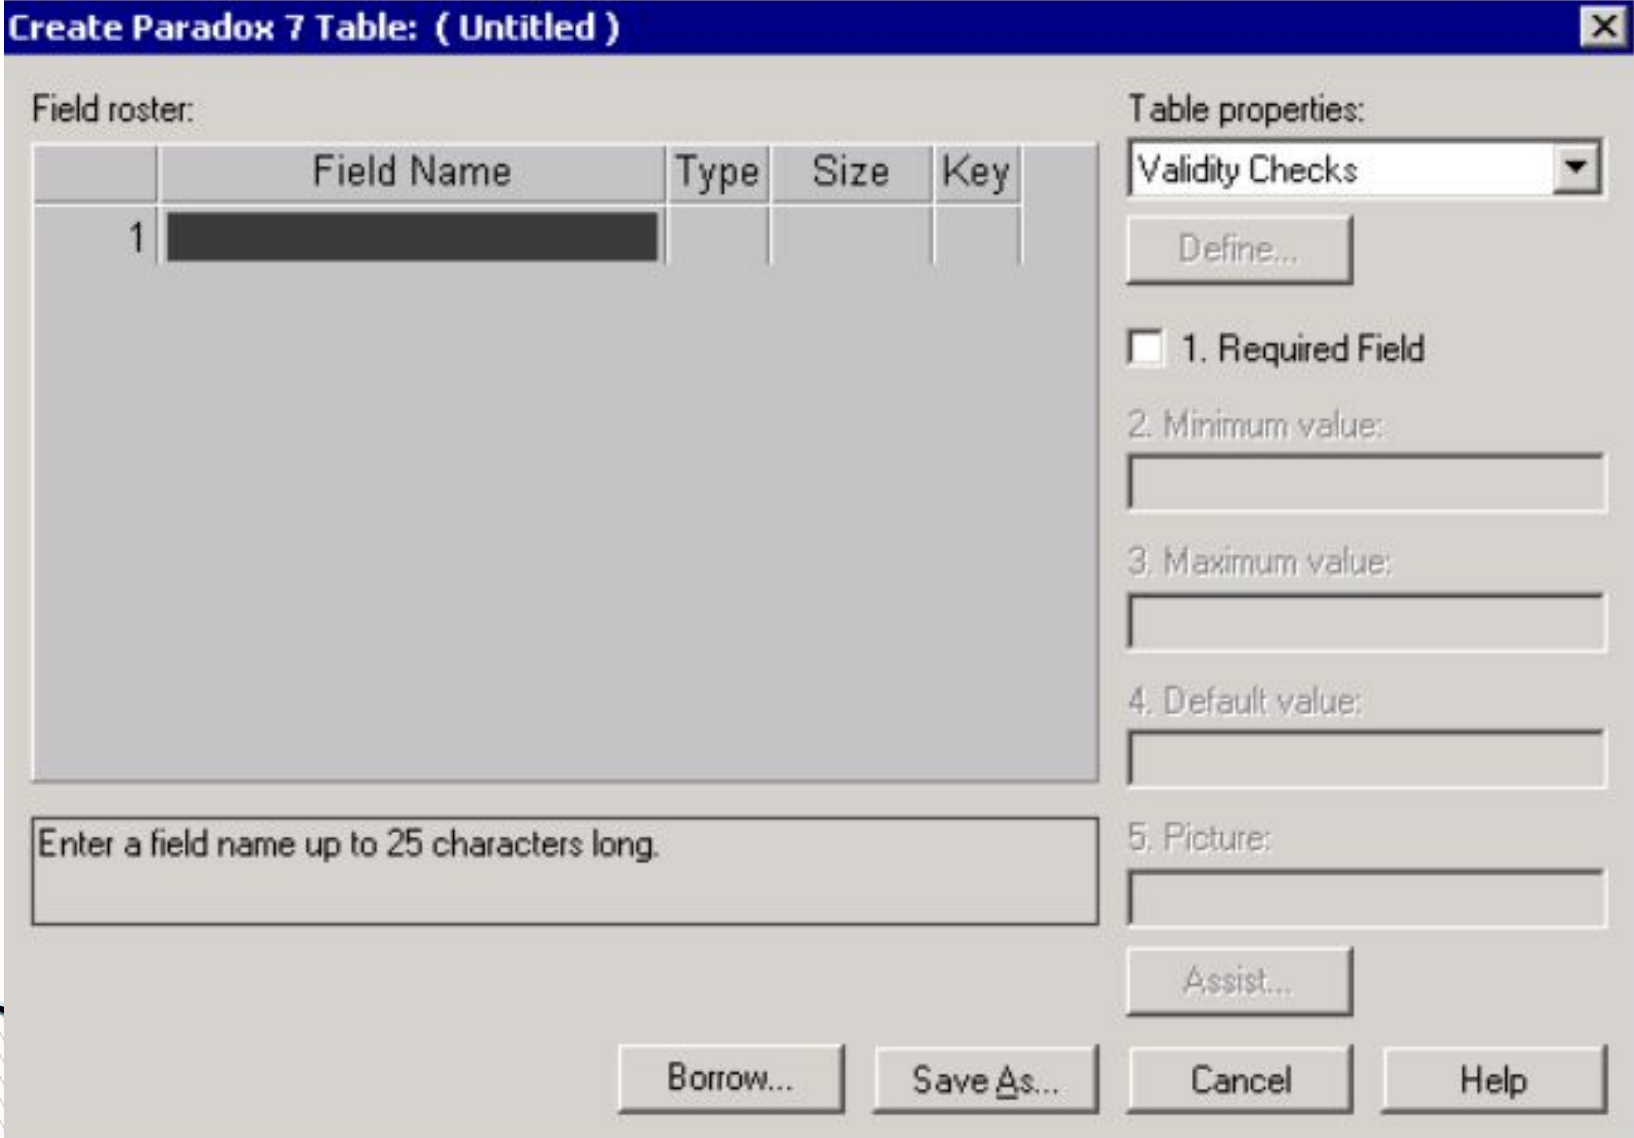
Create Paradox 7 Table: ( Untitled )

Field roster:

| | Field Name | Type | Size | Key |
|---|---|---|---|---|
| 1 | | | | |

Enter a field name up to 25 characters long.

Table properties:

Validity Checks

Define...

1. Required Field

2. Minimum value:

3. Maximum value:

4. Default value:

5. Picture:

Assist...

Borrow... Save As... Cancel Help